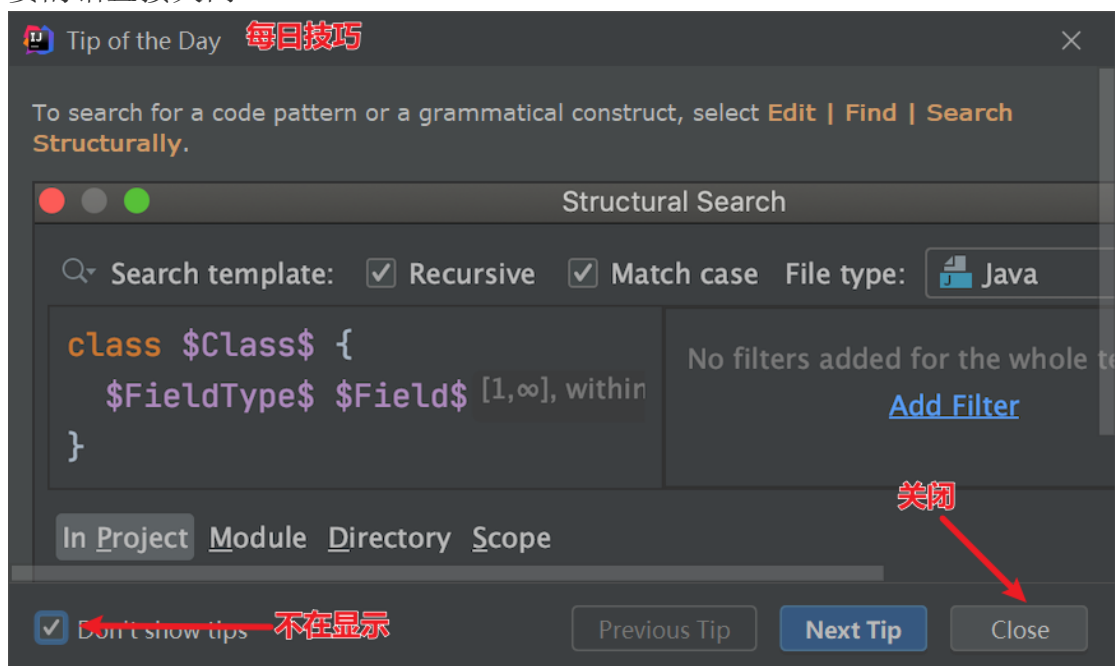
Tip of the Day 每日技巧

To search for a code pattern or a grammatical construct, select Edit | Find | Search Structurally.

Structural Search

Search template: Recursive Match case File type: Java

class $Class$ {
$FieldType$ $Field$ [1,∞], within
}

No filters added for the whole te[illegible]

Add Filter

In Project Module Directory Scope

关闭

Don't show tips 不在显示

Previous Tip Next Tip Close